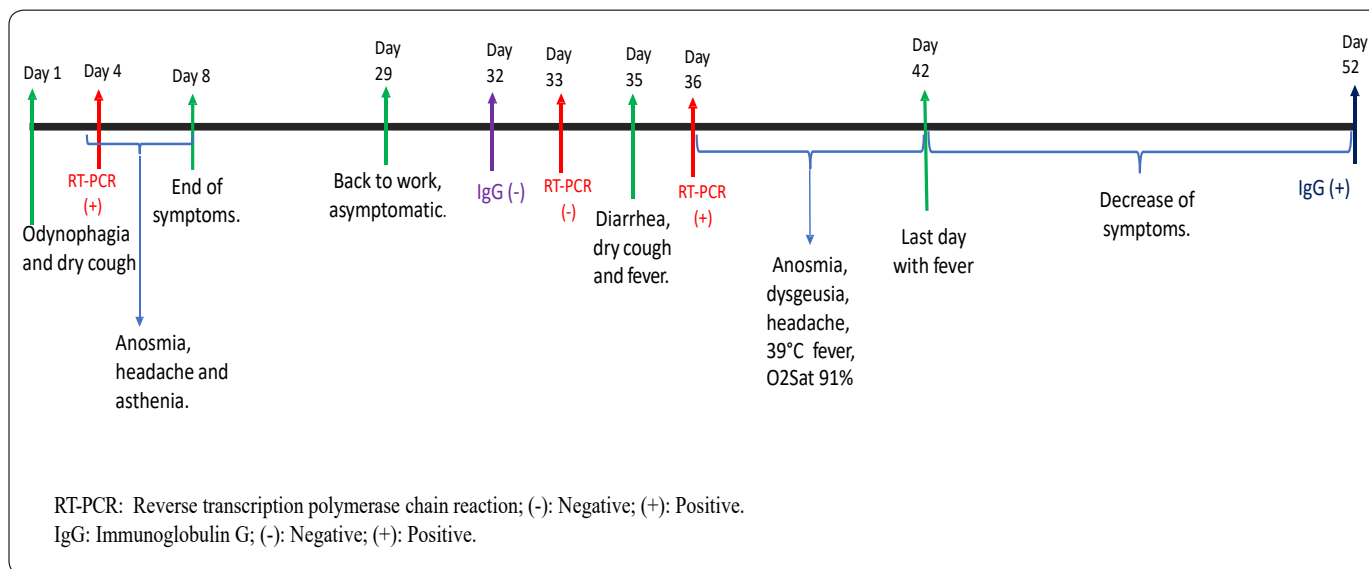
Day 1

Day 4

Day 8

Day 29

Day 32

Day 33

Day 35

Day 36

Day 42

Day 52

RT-PCR (+)

End of symptoms.

Odynophagia and dry cough

Anosmia, headache and asthenia.

Back to work, asymptomatic.

IgG (-)

RT-PCR (-)

Diarrhea, dry cough and fever.

RT-PCR (+)

Anosmia, dysgeusia, headache, 39°C fever, O2Sat 91%

Last day with fever

Decrease of symptoms.

IgG (+)

RT-PCR: Reverse transcription polymerase chain reaction; (-): Negative; (+): Positive.
IgG: Immunoglobulin G; (-): Negative; (+): Positive.